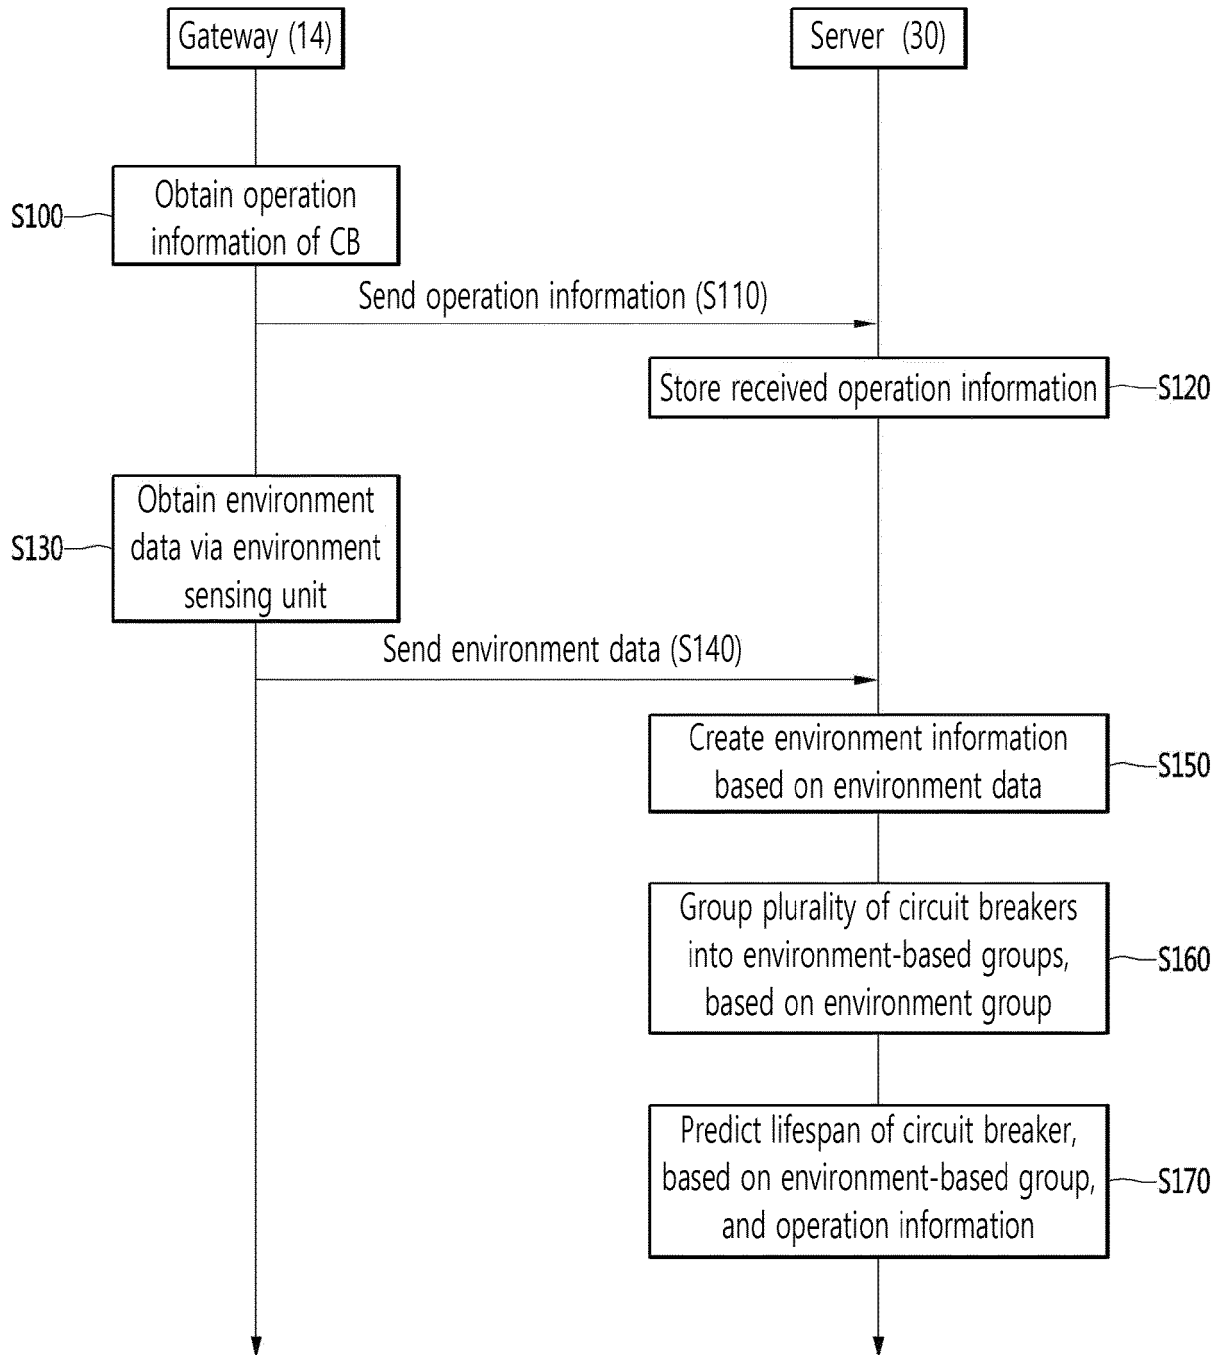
Gateway (14)

Server (30)

S100

Obtain operation information of CB

Send operation information (S110)

Store received operation information

S120

S130

Obtain environment data via environment sensing unit

Send environment data (S140)

Create environment information based on environment data

S150

Group plurality of circuit breakers into environment-based groups, based on environment group

S160

Predict lifespan of circuit breaker, based on environment-based group, and operation information

S170